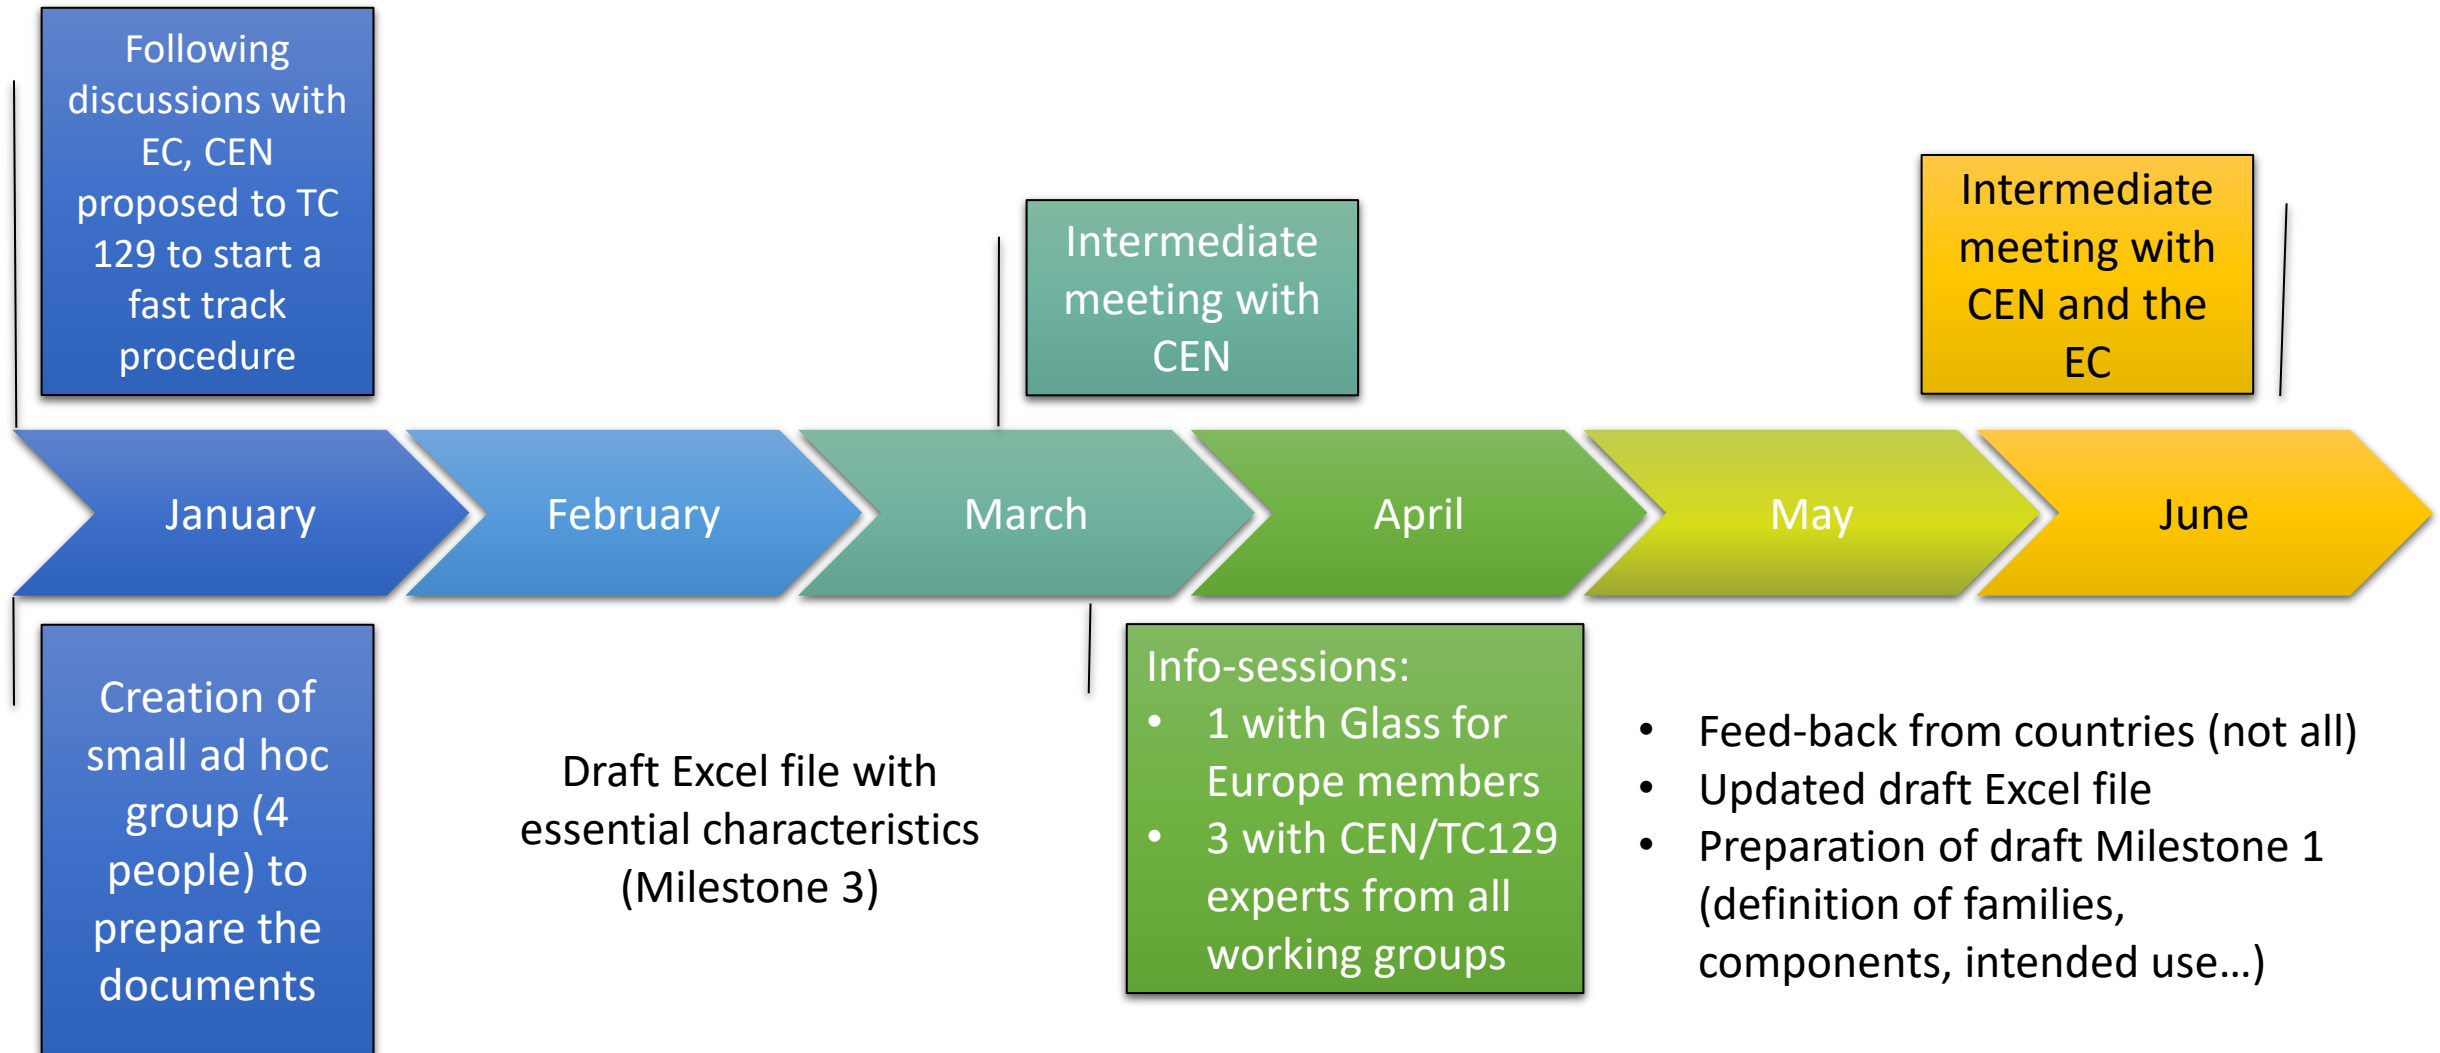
Following discussions with EC, CEN proposed to TC 129 to start a fast track procedure

Intermediate meeting with CEN

Intermediate meeting with CEN and the EC

January

February

March

April

May

June

Creation of small ad hoc group (4 people) to prepare the documents

Draft Excel file with essential characteristics (Milestone 3)

Info-sessions:
- 1 with Glass for Europe members
- 3 with CEN/TC129 experts from all working groups

- Feed-back from countries (not all)
- Updated draft Excel file
- Preparation of draft Milestone 1 (definition of families, components, intended use…)